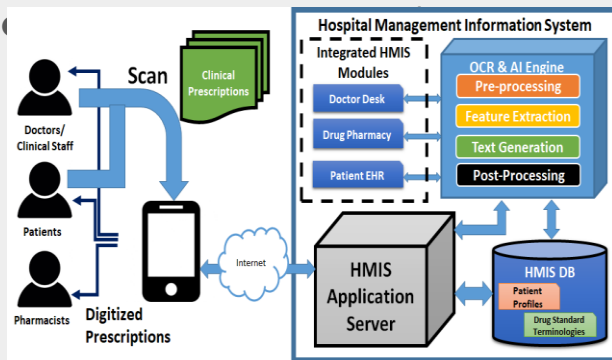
Hospital Management Information System

Scan

Clinical Prescriptions

Doctors/ Clinical Staff

Patients

Pharmacists

Digitized Prescriptions

Internet

Integrated HMIS Modules

Doctor Desk

Drug Pharmacy

Patient EHR

OCR & AI Engine

Pre-processing

Feature Extraction

Text Generation

Post-Processing

HMIS Application Server

HMIS DB

Patient Profiles

Drug Standard Terminologies